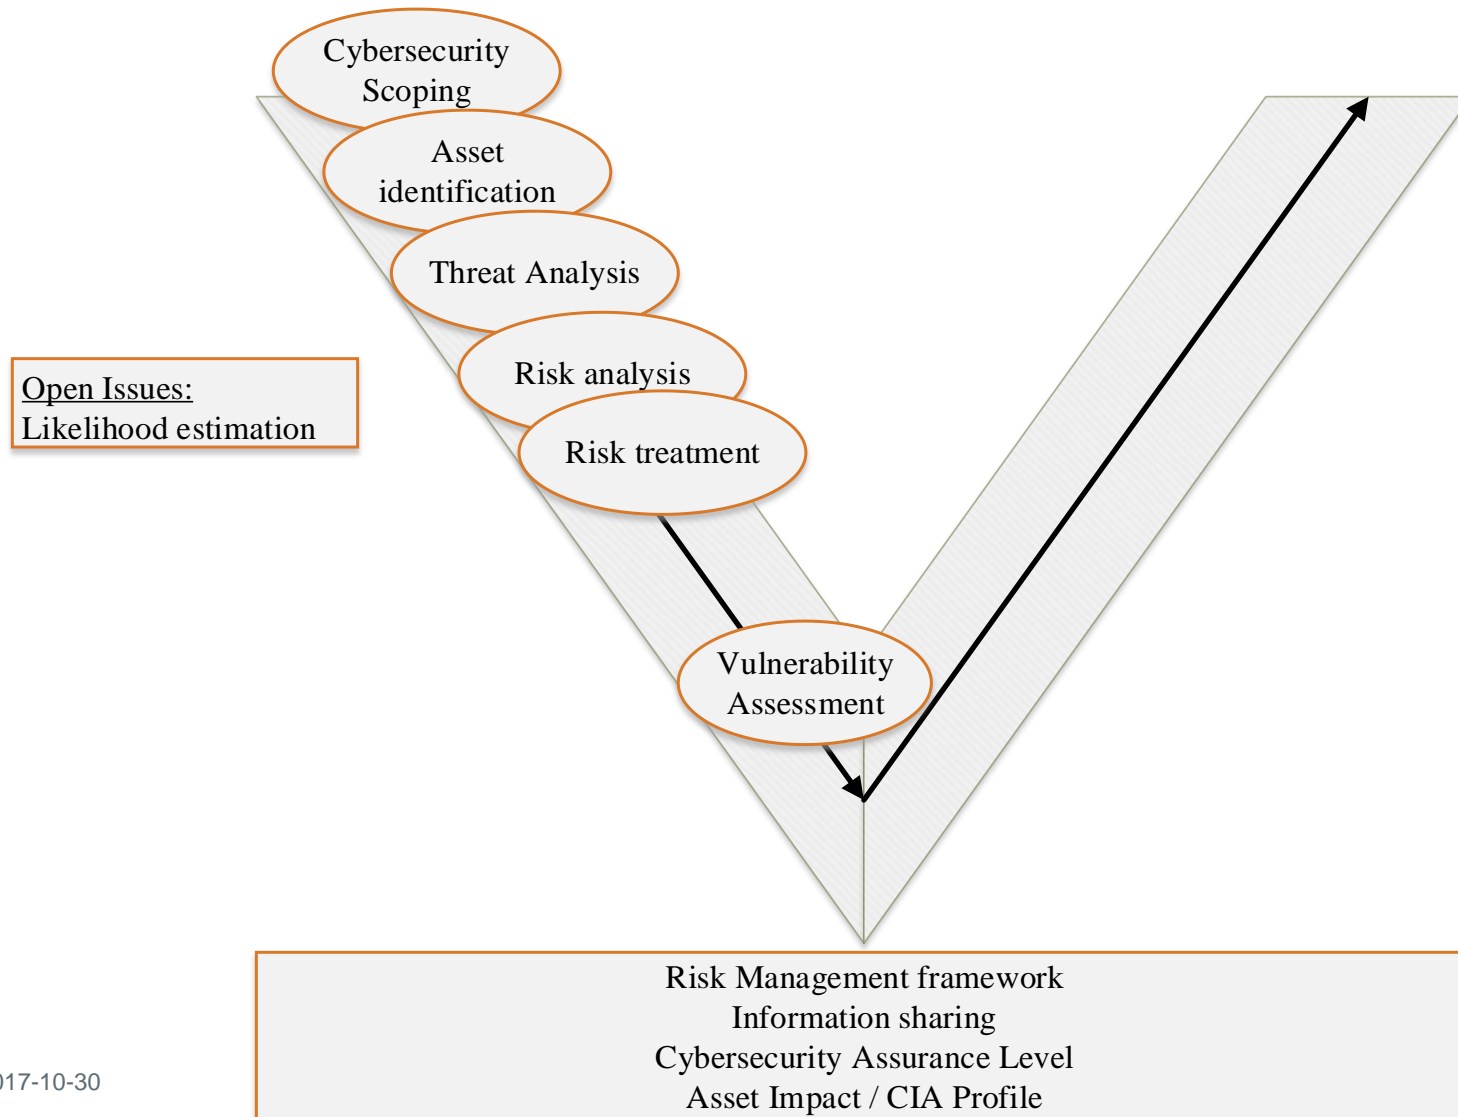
Cybersecurity Scoping

Asset identification

Threat Analysis

Risk analysis

Risk treatment

Open Issues:
Likelihood estimation

Vulnerability Assessment

Risk Management framework
Information sharing
Cybersecurity Assurance Level
Asset Impact / CIA Profile

017-10-30